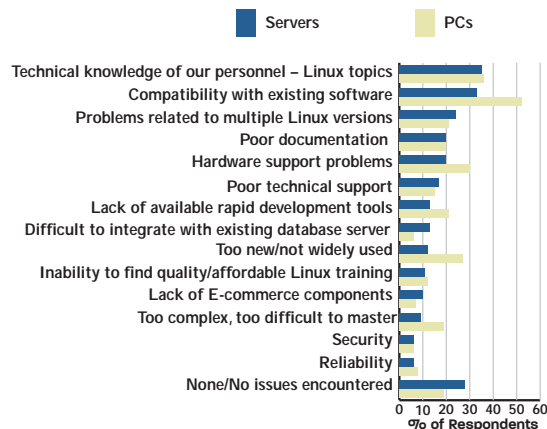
Servers
PCs

Technical knowledge of our personnel – Linux topics
Compatibility with existing software
Problems related to multiple Linux versions
Poor documentation
Hardware support problems
Poor technical support
Lack of available rapid development tools
Difficult to integrate with existing database server
Too new/not widely used
Inability to find quality/affordable Linux training
Lack of E-commerce components
Too complex, too difficult to master
Security
Reliability
None/No issues encountered

0 10 20 30 40 50 60
% of Respondents